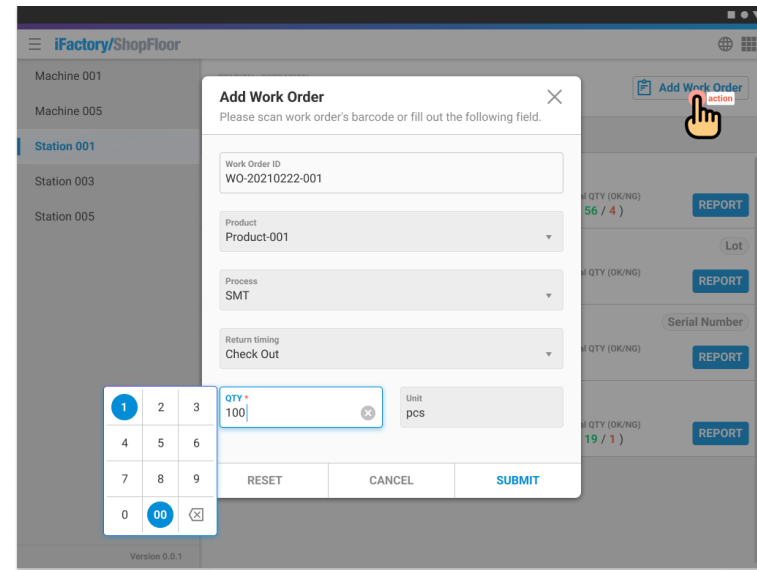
iFactory/ShopFloor

Machine 001
Machine 005
Station 001
Station 003
Station 005

Version 0.0.1

Add Work Order
action

Add Work Order
Please scan work order's barcode or fill out the following field.

Work Order ID
WO-20210222-001

Product
Product-001

Process
SMT

Return timing
Check Out

QTY *
100

Unit
pcs

RESET
CANCEL
SUBMIT

| 1 | 2 | 3 |
|---|---|---|
| 4 | 5 | 6 |
| 7 | 8 | 9 |
| 0 | 00 | |

al QTY (OK/NG)
56 / 4 )
REPORT

Lot
al QTY (OK/NG)
REPORT

Serial Number
al QTY (OK/NG)
REPORT

al QTY (OK/NG)
19 / 1 )
REPORT